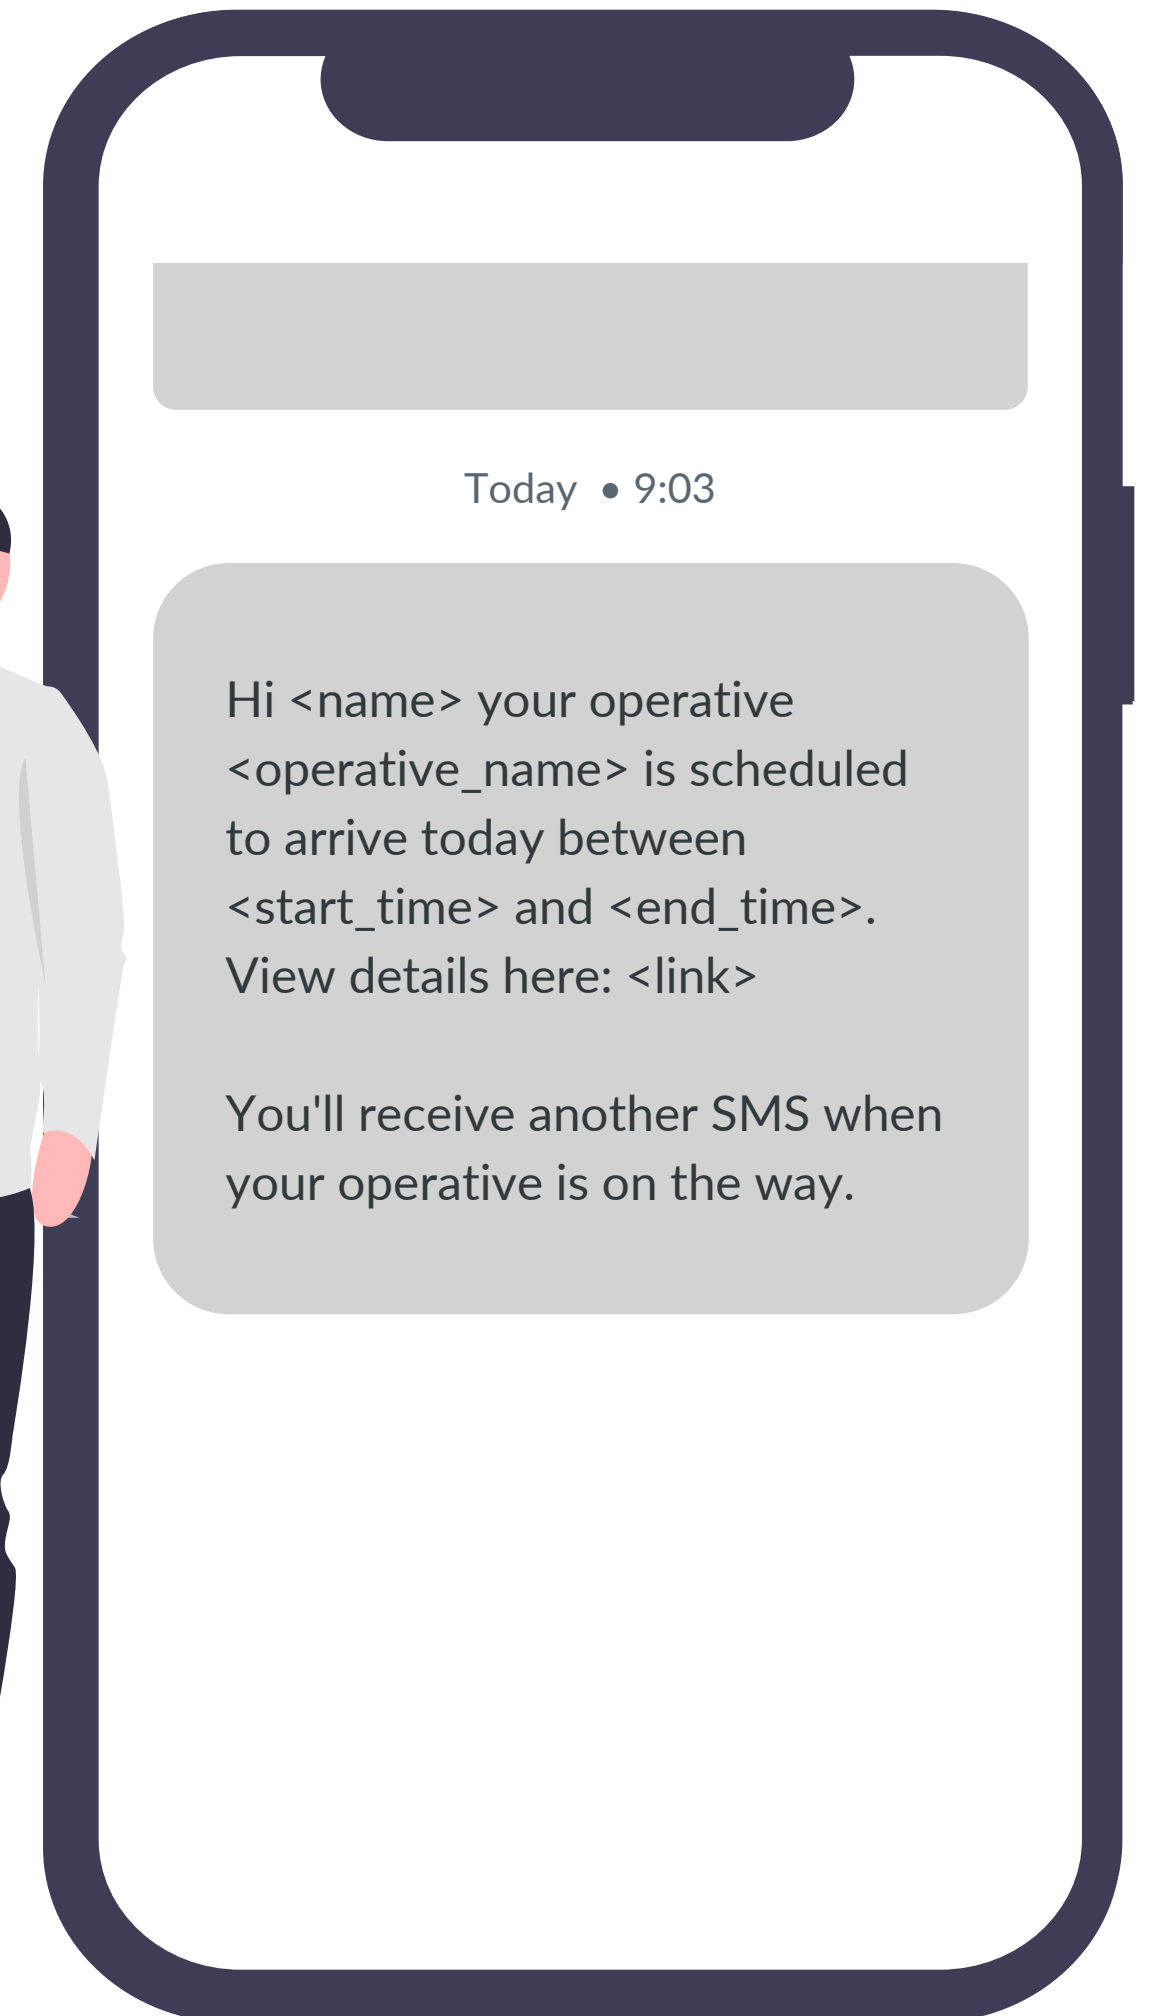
Today • 9:03

Hi <name> your operative <operative_name> is scheduled to arrive today between <start_time> and <end_time>. View details here: <link>

You'll receive another SMS when your operative is on the way.